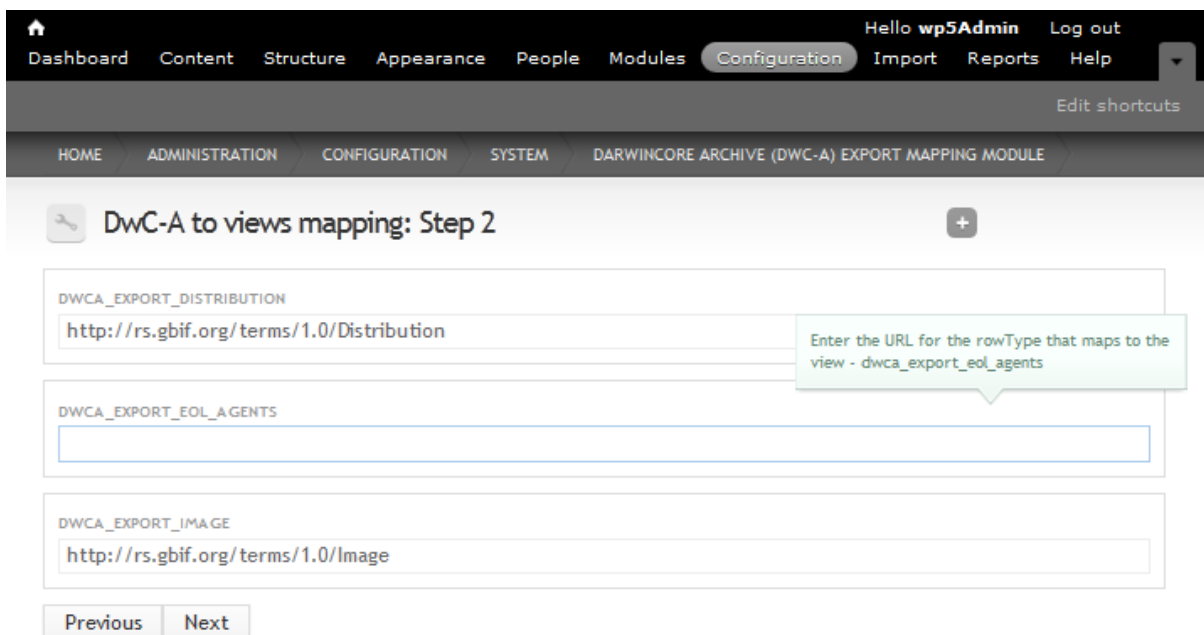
Hello wp5Admin Log out

Dashboard Content Structure Appearance People Modules Configuration Import Reports Help

Edit shortcuts

HOME ADMINISTRATION CONFIGURATION SYSTEM DARWINCORE ARCHIVE (DWC-A) EXPORT MAPPING MODULE

DwC-A to views mapping: Step 2

DWCA_EXPORT_DISTRIBUTION

http://rs.gbif.org/terms/1.0/Distribution

Enter the URL for the rowType that maps to the view - dwca_export_eol_agents

DWCA_EXPORT_EOL_AGENTS

DWCA_EXPORT_IMAGE

http://rs.gbif.org/terms/1.0/Image

Previous Next